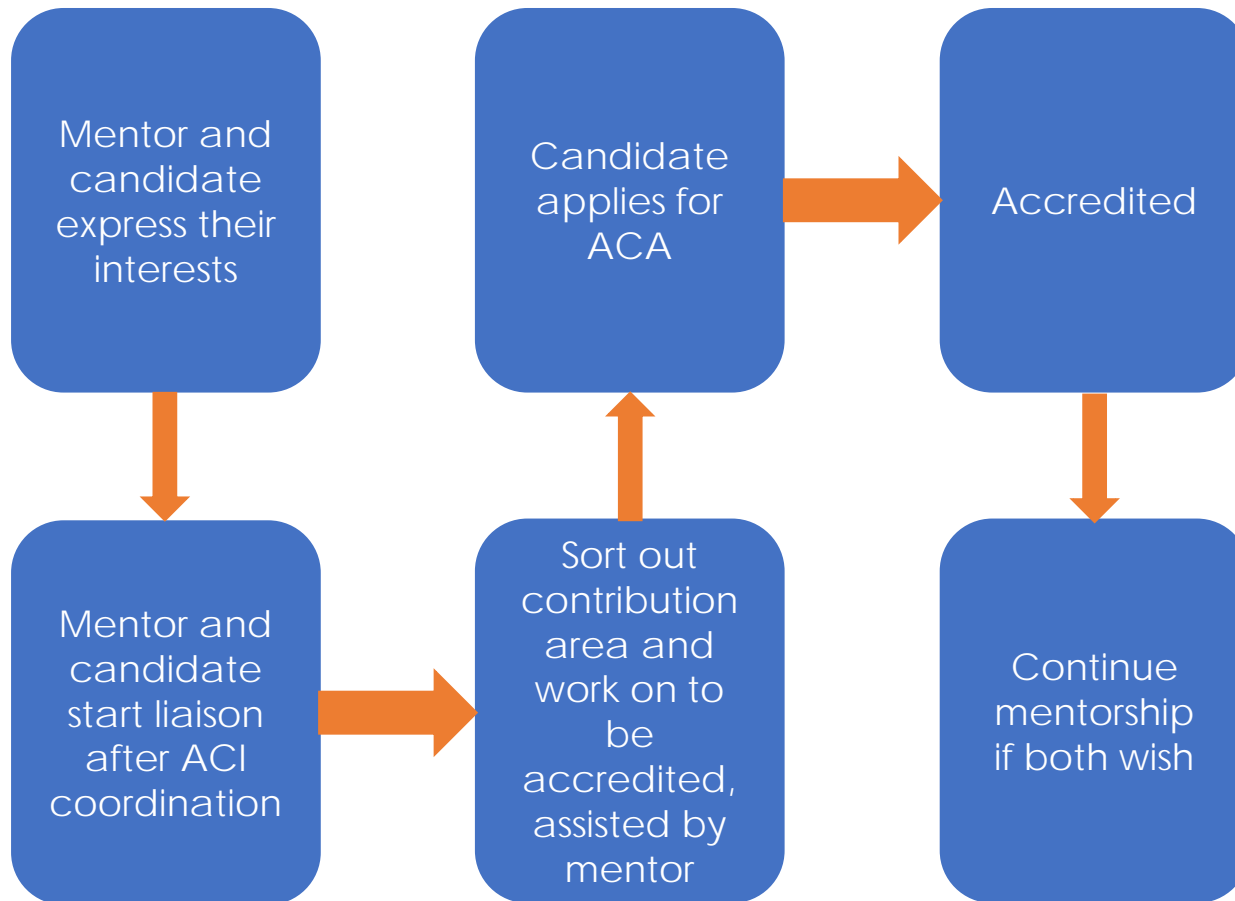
Mentor and candidate express their interests

Mentor and candidate start liaison after ACI coordination

Sort out contribution area and work on to be accredited, assisted by mentor

Candidate applies for ACA

Accredited

Continue mentorship if both wish